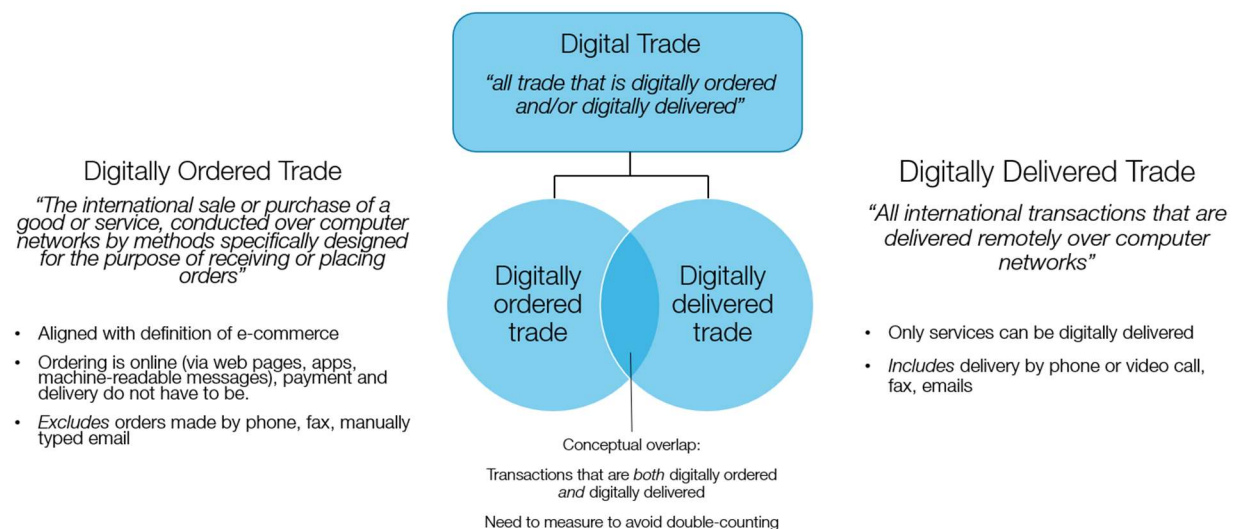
Digital Trade

"all trade that is digitally ordered and/or digitally delivered"

Digitally Ordered Trade

"The international sale or purchase of a good or service, conducted over computer networks by methods specifically designed for the purpose of receiving or placing orders"

- Aligned with definition of e-commerce
- Ordering is online (via web pages, apps, machine-readable messages), payment and delivery do not have to be.
- *Excludes* orders made by phone, fax, manually typed email

Digitally ordered trade

Digitally delivered trade

Conceptual overlap:

Transactions that are *both* digitally ordered *and* digitally delivered

Need to measure to avoid double-counting

Digitally Delivered Trade

"All international transactions that are delivered remotely over computer networks"

- Only services can be digitally delivered
- *Includes* delivery by phone or video call, fax, emails